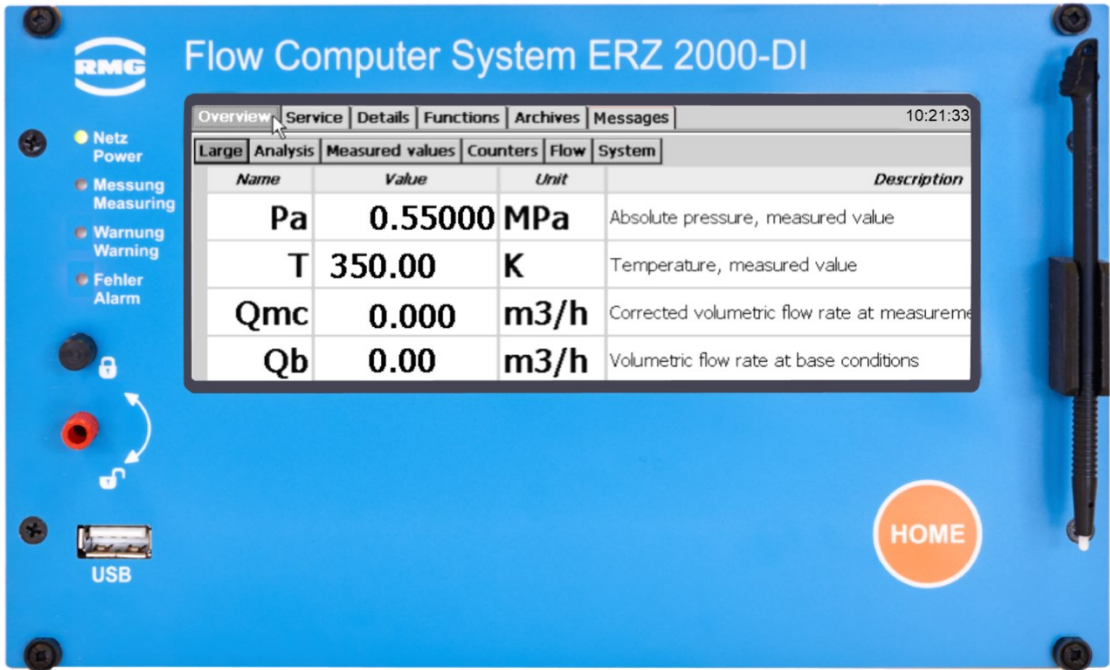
RMG

Flow Computer System ERZ 2000-DI

Netz
Power

Messung
Measuring

Warnung
Warning

Fehler
Alarm

Overview | Service | Details | Functions | Archives | Messages | 10:21:33

Large | Analysis | Measured values | Counters | Flow | System

| Name | Value | Unit | Description |
|---|---|---|---|
| Pa | 0.55000 | MPa | Absolute pressure, measured value |
| T | 350.00 | K | Temperature, measured value |
| Qmc | 0.000 | m3/h | Corrected volumetric flow rate at measureme |
| Qb | 0.00 | m3/h | Volumetric flow rate at base conditions |

USB

HOME